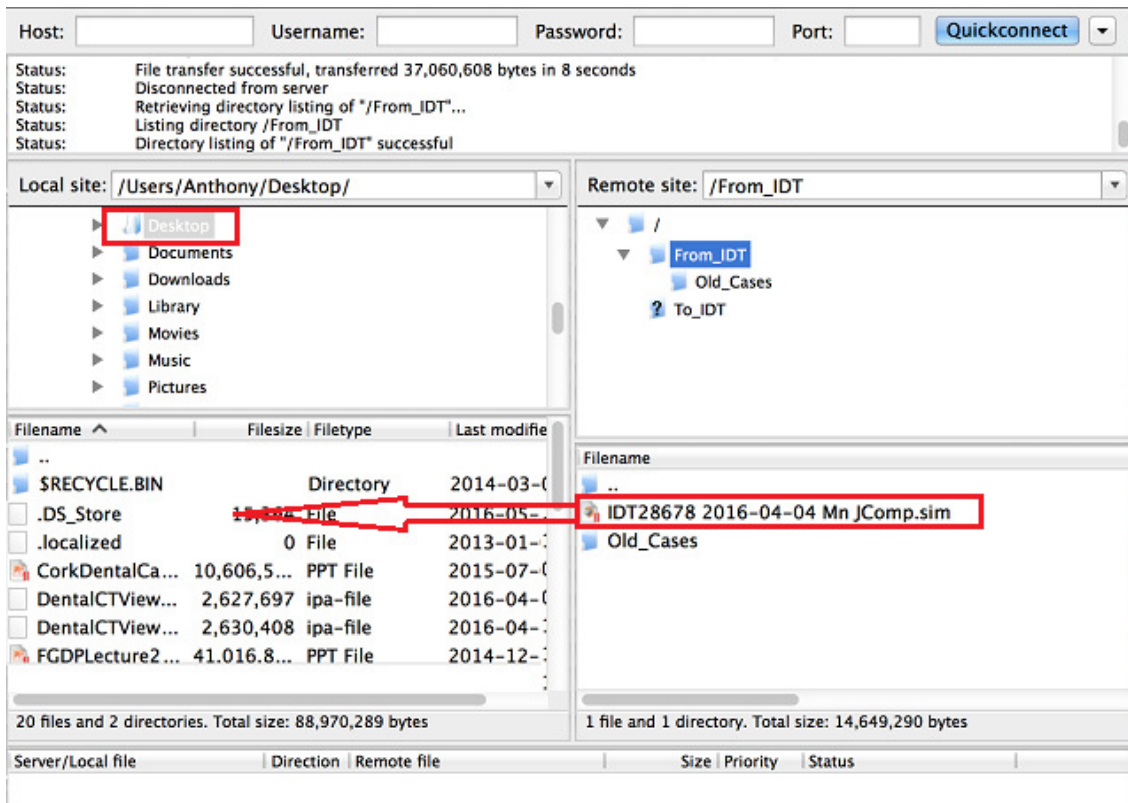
Host: Username: Password: Port: Quickconnect

Status: File transfer successful, transferred 37,060,608 bytes in 8 seconds
Status: Disconnected from server
Status: Retrieving directory listing of "/From_IDT"...
Status: Listing directory /From_IDT
Status: Directory listing of "/From_IDT" successful

Local site: /Users/Anthony/Desktop/

Desktop
Documents
Downloads
Library
Movies
Music
Pictures

| Filename | Filesize | Filetype | Last modifie |
|---|---|---|---|
| .. | | | |
| $RECYCLE.BIN | | Directory | 2014-03-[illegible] |
| .DS_Store | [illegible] | File | 2016-05-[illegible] |
| .localized | 0 | File | 2013-01-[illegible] |
| CorkDentalCa... | 10,606,5... | PPT File | 2015-07-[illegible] |
| DentalCTView... | 2,627,697 | ipa-file | 2016-04-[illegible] |
| DentalCTView... | 2,630,408 | ipa-file | 2016-04-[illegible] |
| FGDPLecture2... | 41,016,8... | PPT File | 2014-12-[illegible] |

20 files and 2 directories. Total size: 88,970,289 bytes

Remote site: /From_IDT

/
From_IDT
Old_Cases
To_IDT

Filename
..
IDT28678 2016-04-04 Mn JComp.sim
Old_Cases

1 file and 1 directory. Total size: 14,649,290 bytes

Server/Local file | Direction | Remote file | Size | Priority | Status